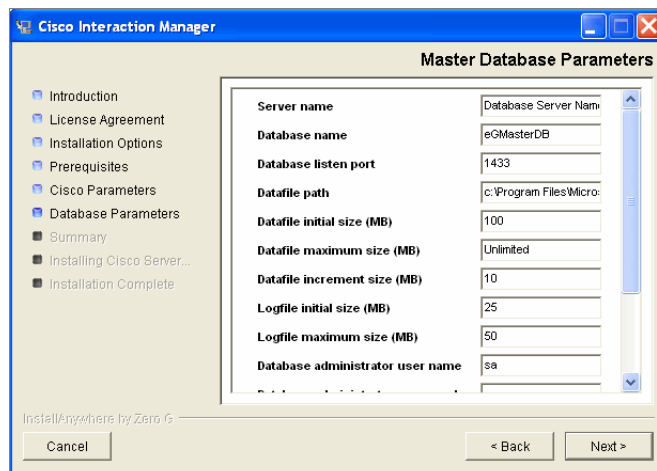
Cisco Interaction Manager

Master Database Parameters

Introduction
License Agreement
Installation Options
Prerequisites
Cisco Parameters
Database Parameters
Summary
Installing Cisco Server...
Installation Complete

Server name | Database Server Nam
Database name | eGMasterDB
Database listen port | 1433
Datafile path | c:\Program Files\Micro
Datafile initial size (MB) | 100
Datafile maximum size (MB) | Unlimited
Datafile increment size (MB) | 10
Logfile initial size (MB) | 25
Logfile maximum size (MB) | 50
Database administrator user name | sa
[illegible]

InstallAnywhere by Zero G

Cancel

< Back

Next >